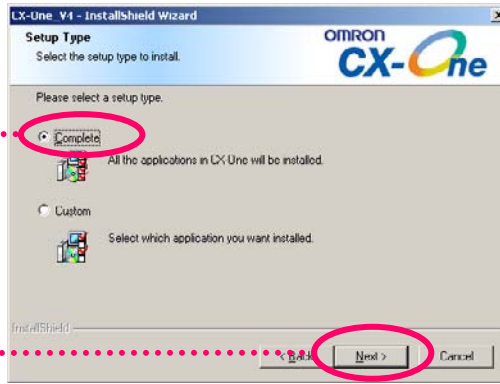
CX-One V4 - InstallShield Wizard

Setup Type
Select the setup type to install.

OMRON
CX-One

Please select a setup type.

Complete
All the applications in CX-One will be installed.

Custom
Select which application you want installed.

InstallShield

< Back
Next >
Cancel